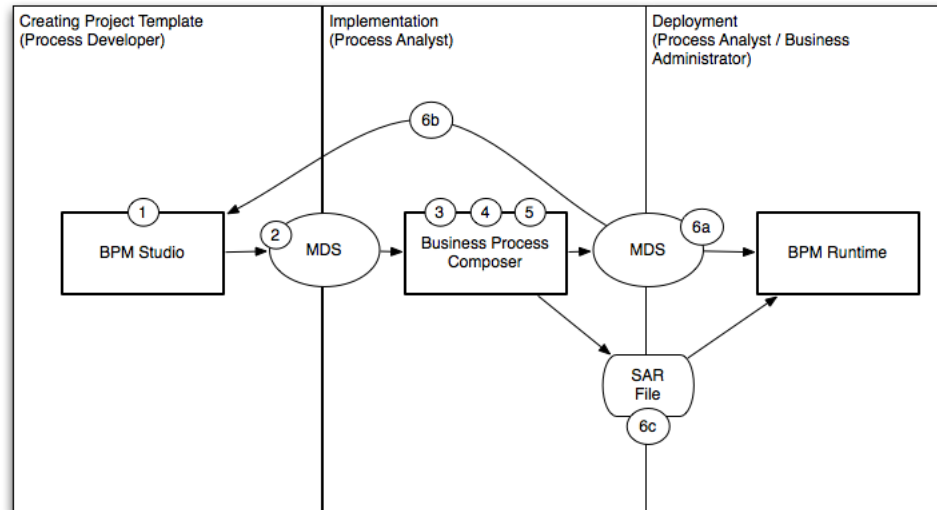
Creating Project Template
(Process Developer)

Implementation
(Process Analyst)

Deployment
(Process Analyst / Business Administrator)

6b

1

BPM Studio

2

MDS

3

4

5

Business Process Composer

MDS

6a

BPM Runtime

SAR File

6c